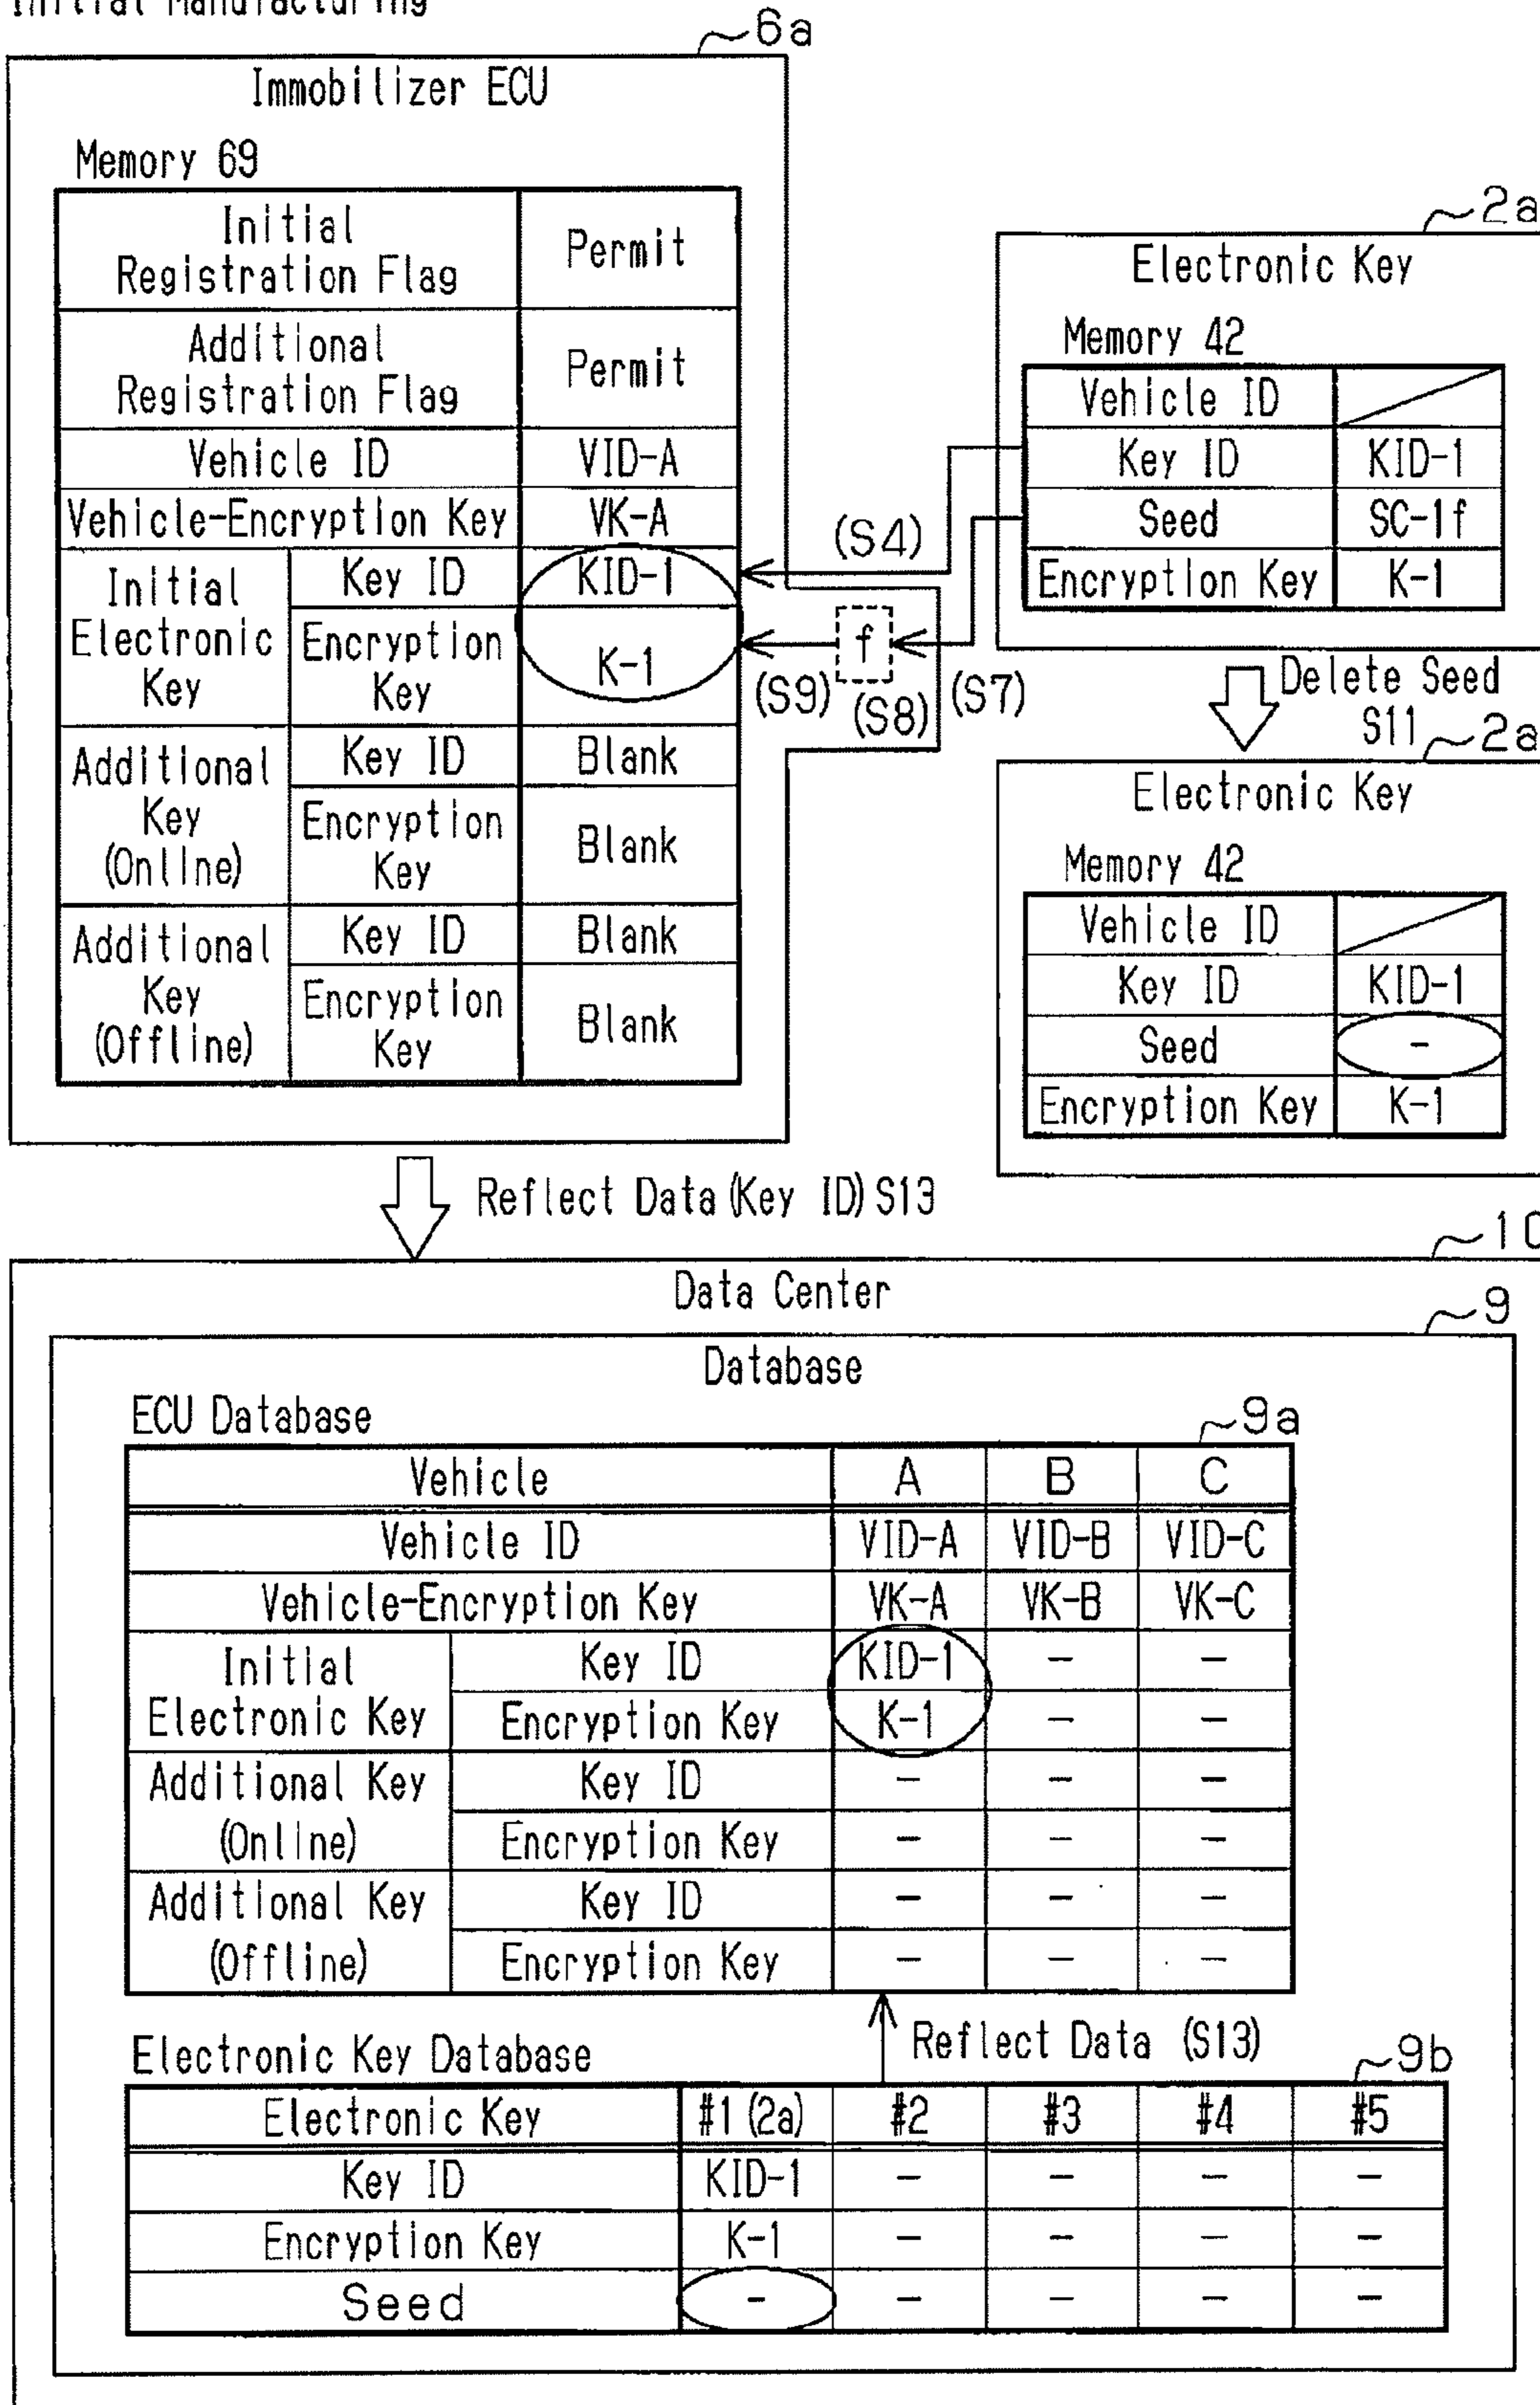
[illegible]

6a

Immobilizer ECU

Memory 69

| Initial Registration Flag | | Permit |
|---|---|---|
| Additional Registration Flag | | Permit |
| Vehicle ID | | VID-A |
| Vehicle-Encryption Key | | VK-A |
| Initial Electronic Key | Key ID | KID-1 |
| | Encryption Key | K-1 |
| Additional Key (Online) | Key ID | Blank |
| | Encryption Key | Blank |
| Additional Key (Offline) | Key ID | Blank |
| | Encryption Key | Blank |

(S4)

f

(S9) (S8) (S7)

2a

Electronic Key

Memory 42

| Vehicle ID | |
|---|---|
| Key ID | KID-1 |
| Seed | SC-1f |
| Encryption Key | K-1 |

Delete Seed S11

2a

Electronic Key

Memory 42

| Vehicle ID | |
|---|---|
| Key ID | KID-1 |
| Seed | - |
| Encryption Key | K-1 |

Reflect Data (Key ID) S13

10

Data Center

9

Database

ECU Database

9a

| Vehicle | | A | B | C |
|---|---|---|---|---|
| Vehicle ID | | VID-A | VID-B | VID-C |
| Vehicle-Encryption Key | | VK-A | VK-B | VK-C |
| Initial Electronic Key | Key ID | KID-1 | – | – |
| | Encryption Key | K-1 | – | – |
| Additional Key (Online) | Key ID | – | – | – |
| | Encryption Key | – | – | – |
| Additional Key (Offline) | Key ID | – | – | – |
| | Encryption Key | – | – | – |

Reflect Data (S13)

Electronic Key Database

9b

| Electronic Key | #1 (2a) | #2 | #3 | #4 | #5 |
|---|---|---|---|---|---|
| Key ID | KID-1 | – | – | – | – |
| Encryption Key | K-1 | – | – | – | – |
| Seed | - | – | – | – | – |